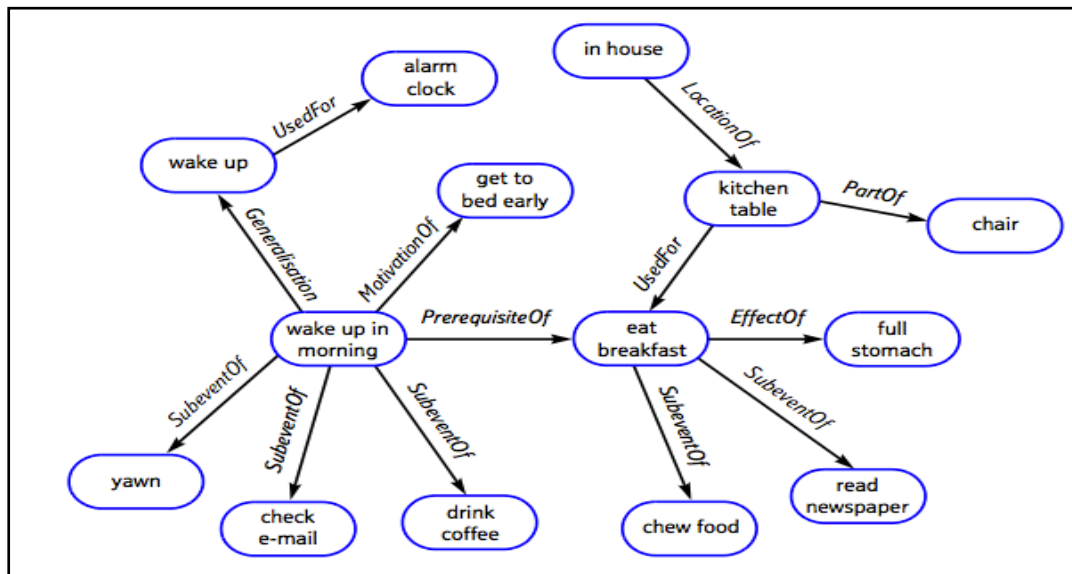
in house

alarm clock

UsedFor

LocationOf

wake up

get to bed early

kitchen table

PartOf

chair

Generalisation

MotivationOf

UsedFor

wake up in morning

PrerequisiteOf

eat breakfast

EffectOf

full stomach

SubeventOf

SubeventOf

SubeventOf

SubeventOf

SubeventOf

yawn

check e-mail

drink coffee

chew food

read newspaper